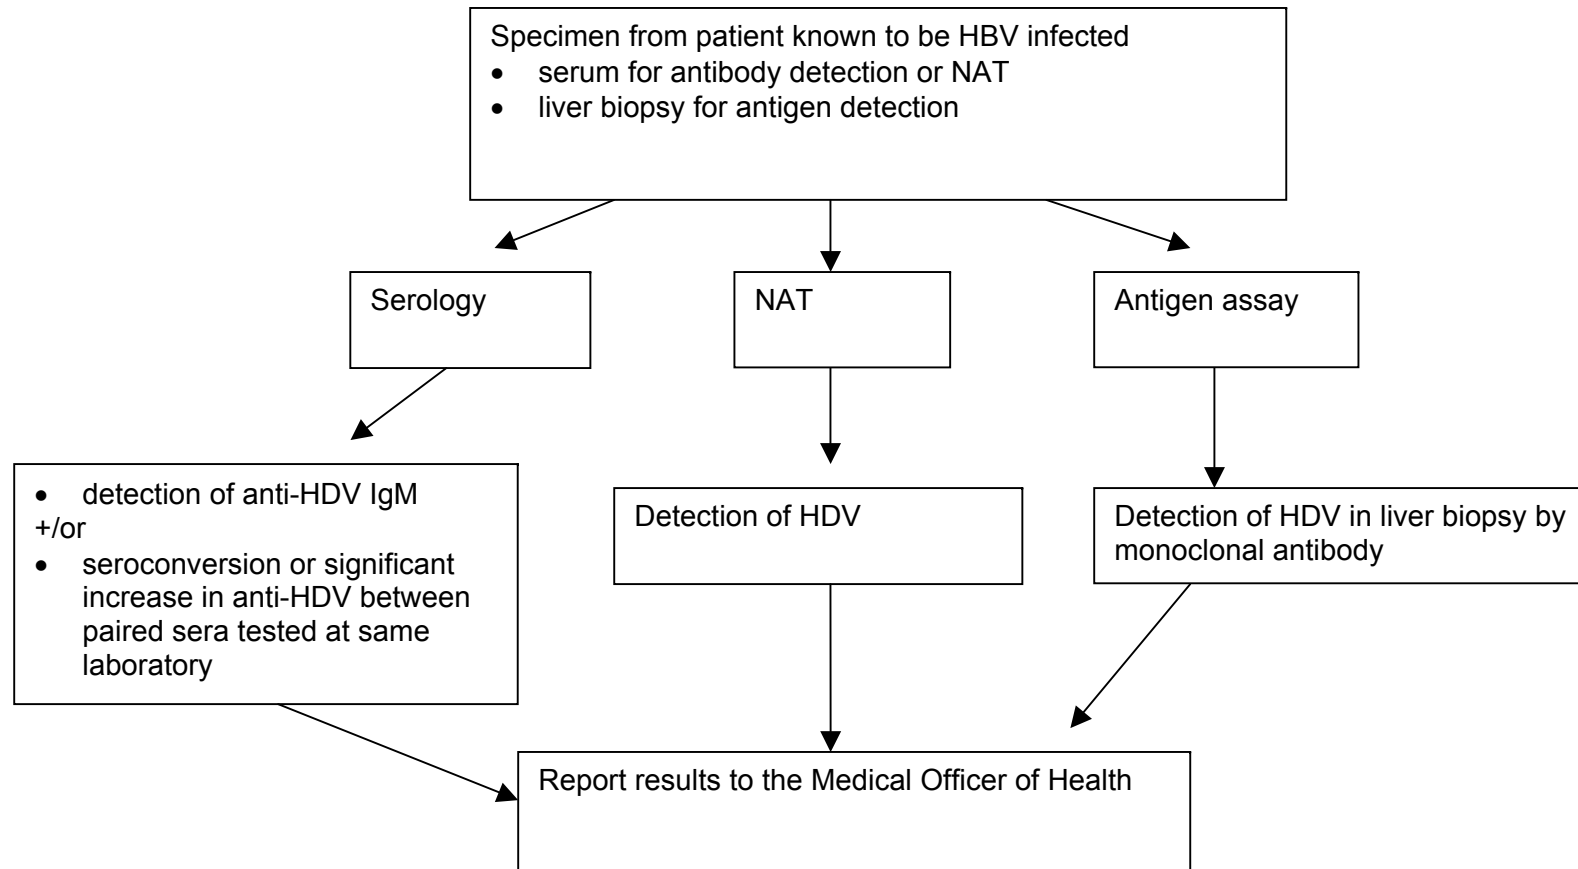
Specimen from patient known to be HBV infected
- serum for antibody detection or NAT
- liver biopsy for antigen detection

Serology

NAT

Antigen assay

- detection of anti-HDV IgM

+/or
- seroconversion or significant increase in anti-HDV between paired sera tested at same laboratory

Detection of HDV

Detection of HDV in liver biopsy by monoclonal antibody

Report results to the Medical Officer of Health